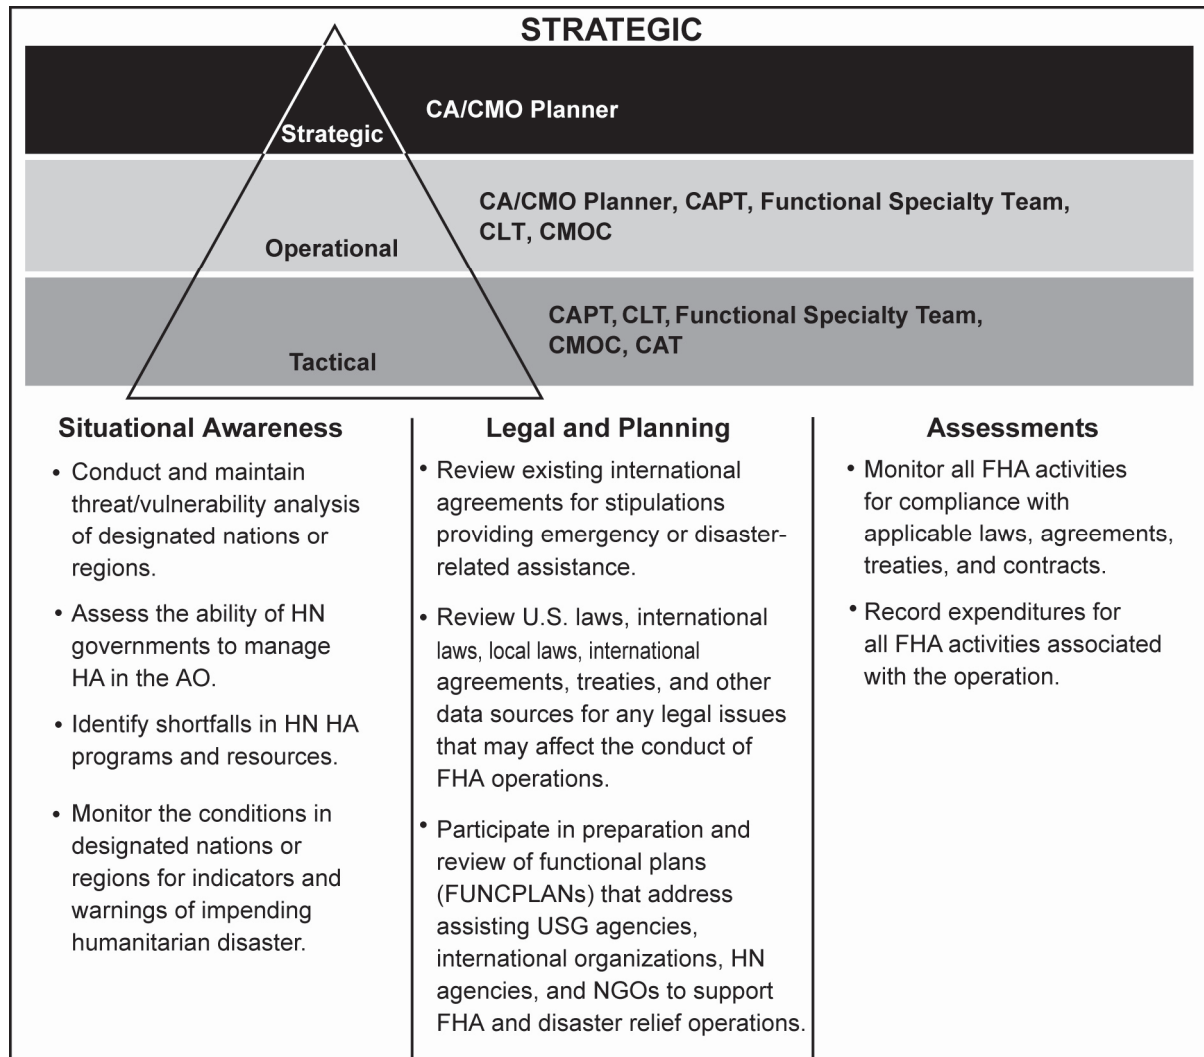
STRATEGIC

Strategic

CA/CMO Planner

Operational

CA/CMO Planner, CAPT, Functional Specialty Team, CLT, CMOC

Tactical

CAPT, CLT, Functional Specialty Team, CMOC, CAT

Situational Awareness

• Conduct and maintain threat/vulnerability analysis of designated nations or regions.

• Assess the ability of HN governments to manage HA in the AO.

• Identify shortfalls in HN HA programs and resources.

• Monitor the conditions in designated nations or regions for indicators and warnings of impending humanitarian disaster.

Legal and Planning

• Review existing international agreements for stipulations providing emergency or disaster-related assistance.

• Review U.S. laws, international laws, local laws, international agreements, treaties, and other data sources for any legal issues that may affect the conduct of FHA operations.

• Participate in preparation and review of functional plans (FUNCPLANs) that address assisting USG agencies, international organizations, HN agencies, and NGOs to support FHA and disaster relief operations.

Assessments

• Monitor all FHA activities for compliance with applicable laws, agreements, treaties, and contracts.

• Record expenditures for all FHA activities associated with the operation.